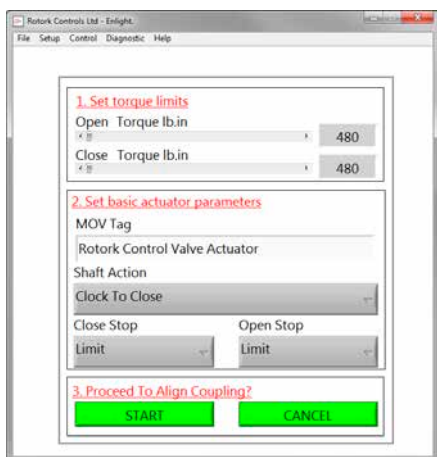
Rotork Controls Ltd - Enlight.

File Setup Control Diagnostic Help

1. Set torque limits

Open Torque lb.in

480

Close Torque lb.in

480

2. Set basic actuator parameters

MOV Tag

Rotork Control Valve Actuator

Shaft Action

Clock To Close

Close Stop

Limit

Open Stop

Limit

3. Proceed To Align Coupling?

START

CANCEL